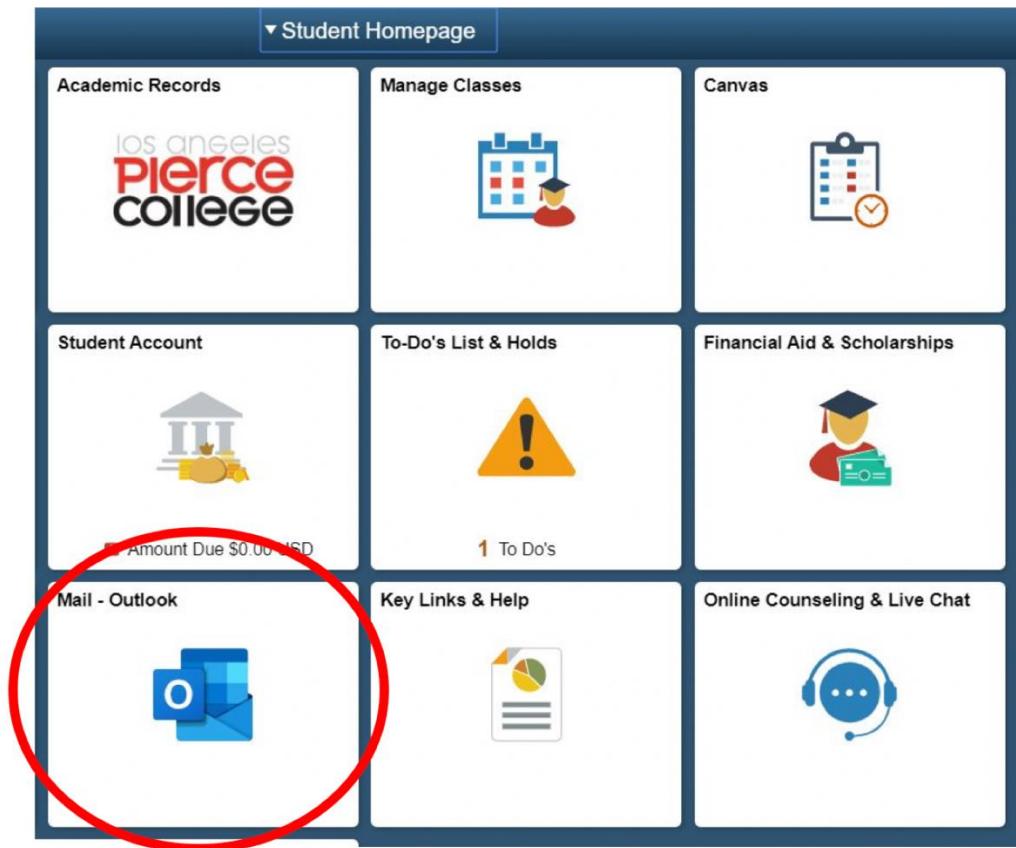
▾ Student Homepage

Academic Records

los angeles
Pierce
college

Manage Classes

Canvas

Student Account

Amount Due $0.00 USD

To-Do's List & Holds

1 To Do's

Financial Aid & Scholarships

Mail - Outlook

O

Key Links & Help

Online Counseling & Live Chat